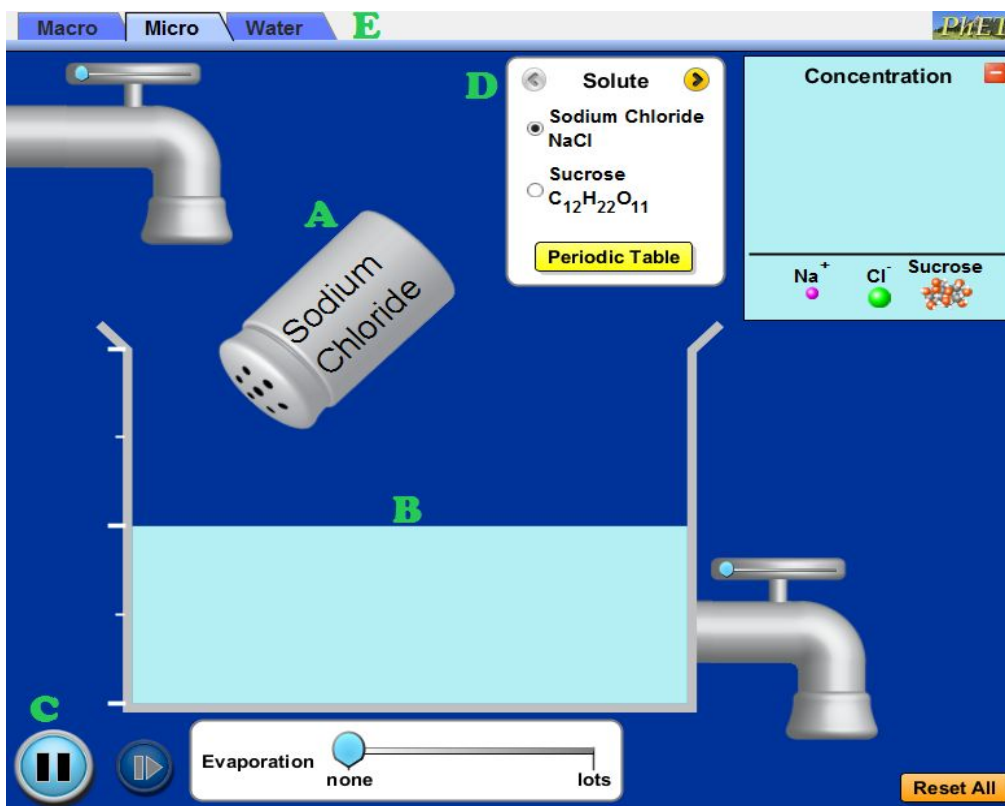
Macro Micro Water E PhET

D Solute

Sodium Chloride NaCl

Sucrose $C_{12}H_{22}O_{11}$

Periodic Table

Concentration

$Na^+$ $Cl^-$ Sucrose

A

Sodium Chloride

B

C

Evaporation

none lots

Reset All